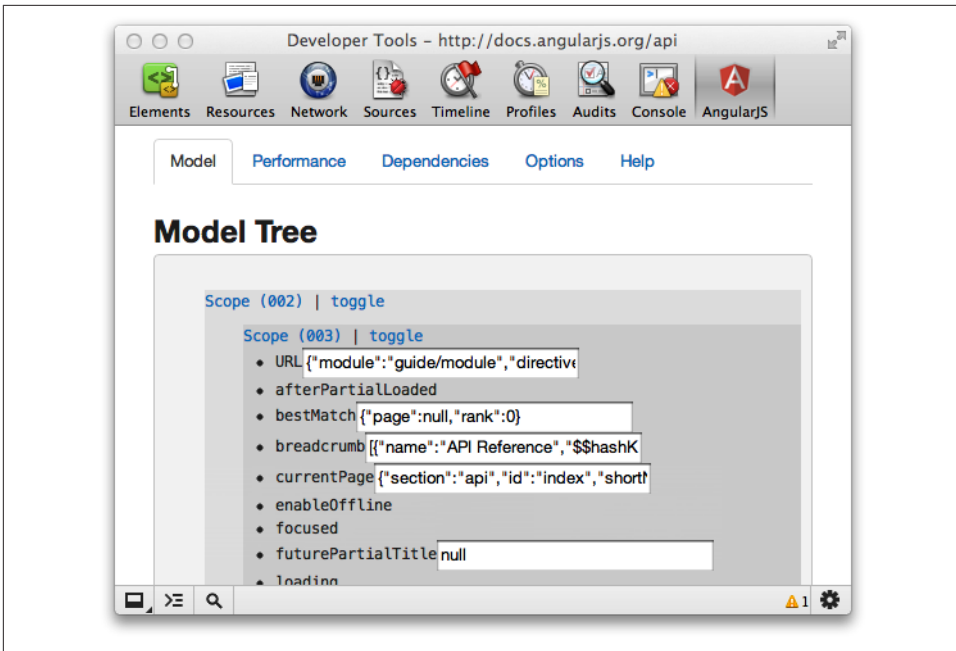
Developer Tools – http://docs.angularjs.org/api

Elements Resources Network Sources Timeline Profiles Audits Console AngularJS

Model Performance Dependencies Options Help

Model Tree

Scope (002) | toggle

Scope (003) | toggle

- URL {"module":"guide/module","directive
- afterPartialLoaded
- bestMatch {"page":null,"rank":0}
- breadcrumb [{"name":"API Reference","$$hashK
- currentPage {"section":"api","id":"index","shortN
- enableOffline
- focused
- futurePartialTitle null
- loading

⚠1